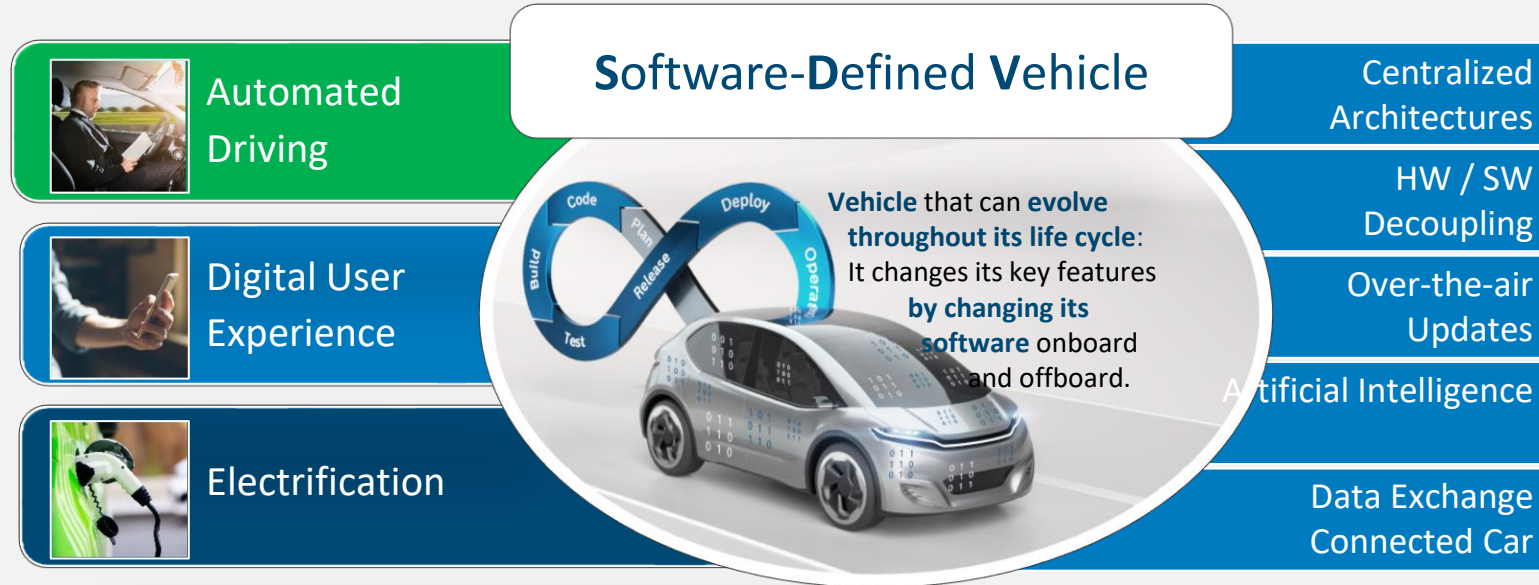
Automated Driving

Digital User Experience

Electrification

Software-Defined Vehicle

Code
Plan
Deploy
Build
Release
Operate
Test

Vehicle that can evolve throughout its life cycle: It changes its key features by changing its software onboard and offboard.

010 011 110

Centralized Architectures

HW / SW Decoupling

Over-the-air Updates

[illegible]tificial Intelligence

Data Exchange Connected Car